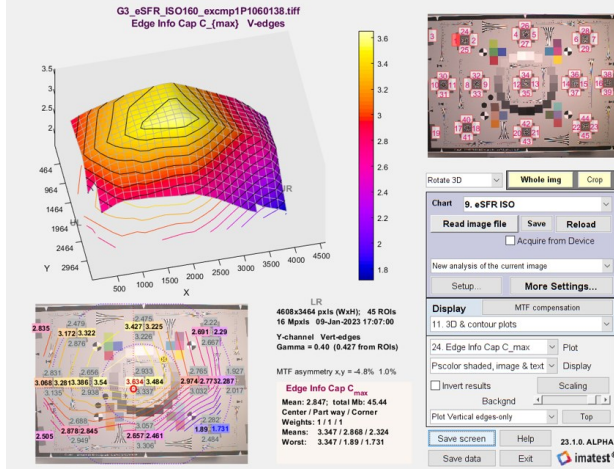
G3_eSFR_ISO160_excmp1P1060138.tiff
Edge Info Cap C_{max} V-edges

3.5
3
2.5
2
464
964
1464
1964
2464
2964
Y
500
1000
1500
2000
2500
3000
3500
4000
4500
X
UL
LR

3.5
3.4
3.2
3
2.8
2.6
2.4
2.2
2
1.8

Rotate 3D
Whole img
Crop

Chart
9. eSFR ISO
Read image file
Save
Reload
Acquire from Device
New analysis of the current image
Setup...
More Settings...
Display
MTF compensation
11. 3D & contour plots
24. Edge Info Cap C_max
Plot
Pscolor shaded, image & text
Display
Invert results
Scaling
Backgnd
Plot Vertical edges-only
Top
Save screen
Help
23.1.0. ALPHA
Save data
Exit
imatest

2.835
3.172
3.322
3.427
3.527
2.691
2.29
3.068
3.281
3.386
3.54
3.634
3.484
2.974
2.773
2.287
2.505
2.878
2.845
2.657
2.461
1.89
1.731

LR
4608x3464 pxls (WxH); 45 ROIs
16 Mpxls 09-Jan-2023 17:07:00
Y-channel Vert-edges
Gamma = 0.40 (0.427 from ROIs)

MTF asymmetry x,y = -4.8% 1.0%

Edge Info Cap $C_{max}$
Mean: 2.847; total Mb: 45.44
Center / Part way / Corner
Weights: 1 / 1 / 1
Means: 3.347 / 2.868 / 2.324
Worst: 3.347 / 1.89 / 1.731